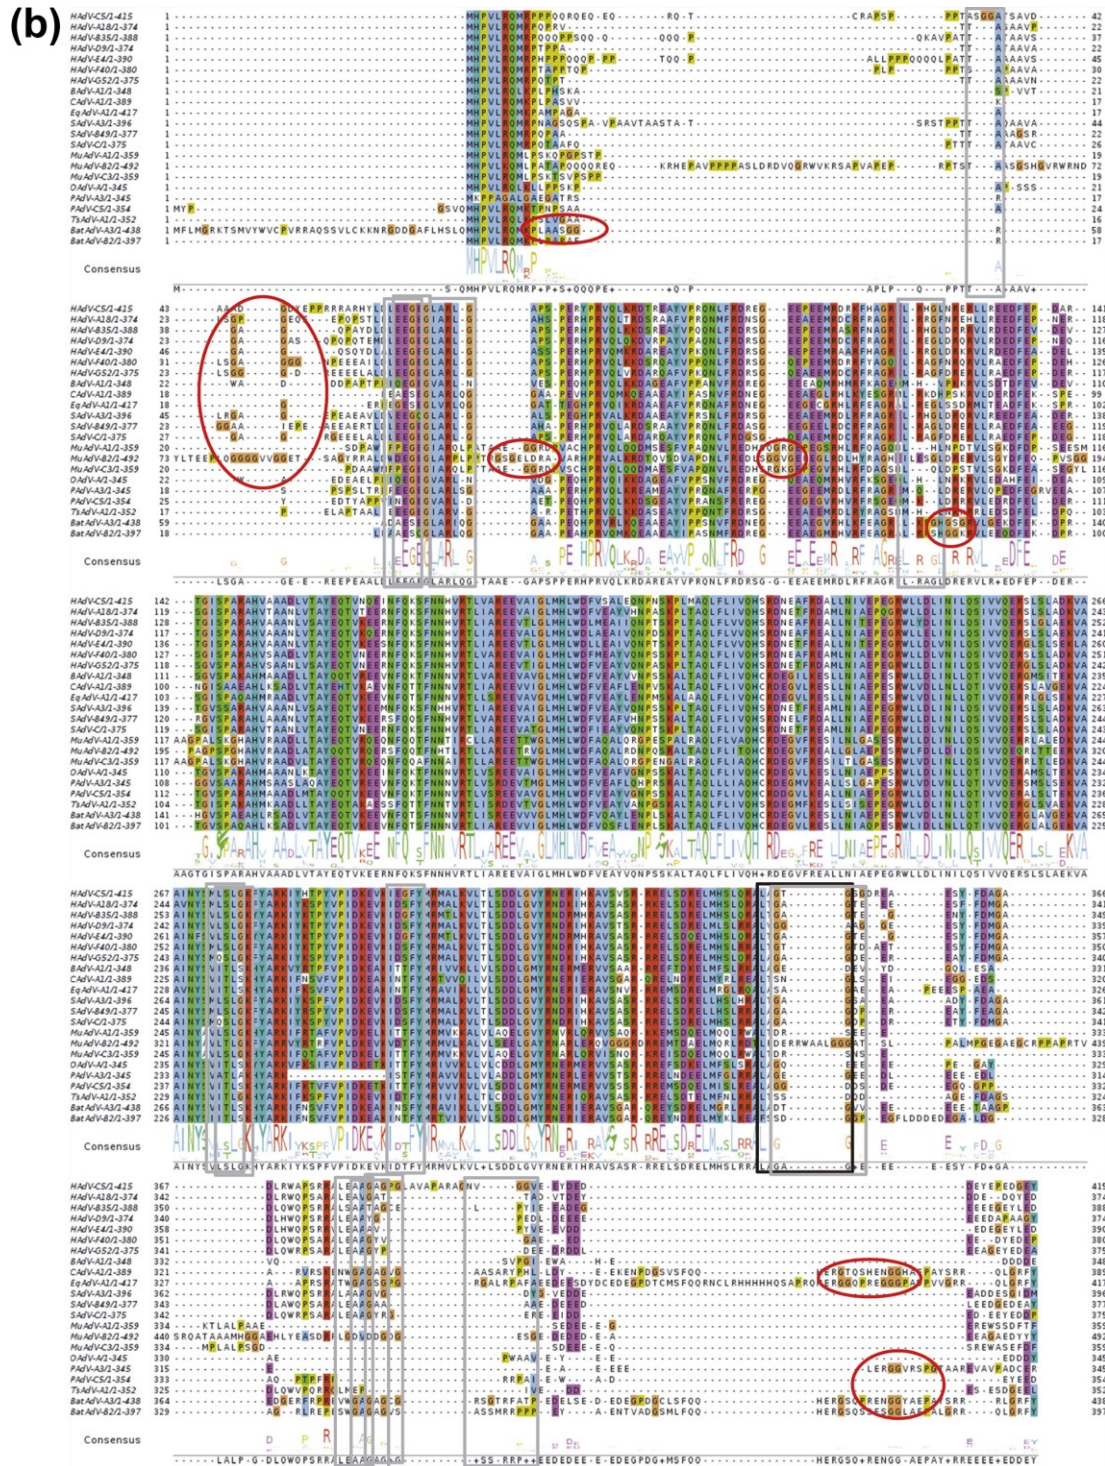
(b)

HAdV-C5/1-415
HAdV-A18/1-374
HAdV-B35/1-388
HAdV-D9/1-374
HAdV-E4/1-390
HAdV-F40/1-380
HAdV-G52/1-375
BAdV-A1/1-348
CAdV-A1/1-389
EqAdV-A1/1-417
SAdV-A3/1-396
SAdV-B49/1-377
SAdV-C/1-375
MuAdV-A1/1-359
MuAdV-B2/1-492
MuAdV-C3/1-359
OAdV-A/1-345
PAdV-A3/1-345
PAdV-C5/1-354
TsAdV-A1/1-352
BatAdV-A3/1-438
BatAdV-B2/1-397

Consensus

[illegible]